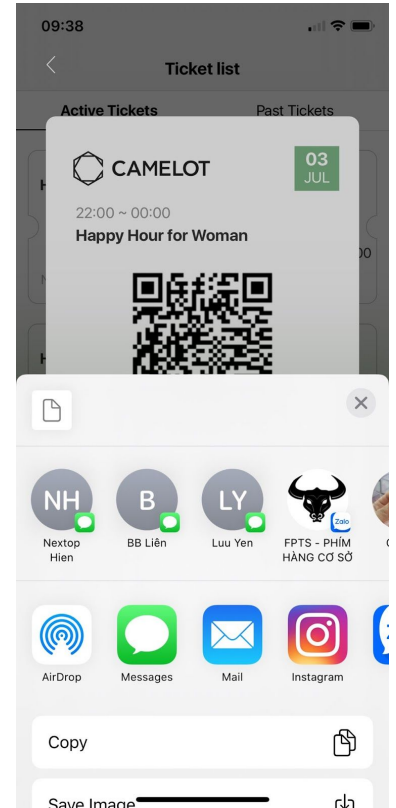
09:38

Ticket list

Active Tickets

Past Tickets

CAMELOT

03
JUL

22:00 ~ 00:00
Happy Hour for Woman

00

NH
Nextop Hien

B
BB Liên

LY
Luu Yen

FPTS - PHÍM HÀNG CƠ SỞ

Zalo

AirDrop

Messages

Mail

Instagram

Copy

Save Image